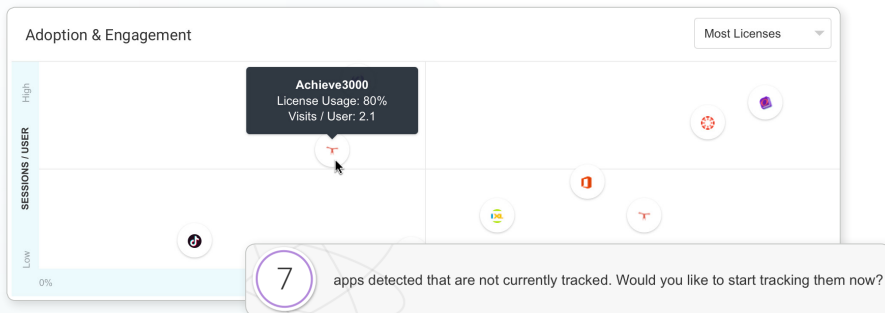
Adoption & Engagement

Most Licenses

High

SESSIONS / USER

Low

0%

Achieve3000
License Usage: 80%
Visits / User: 2.1

7 apps detected that are not currently tracked. Would you like to start tracking them now?